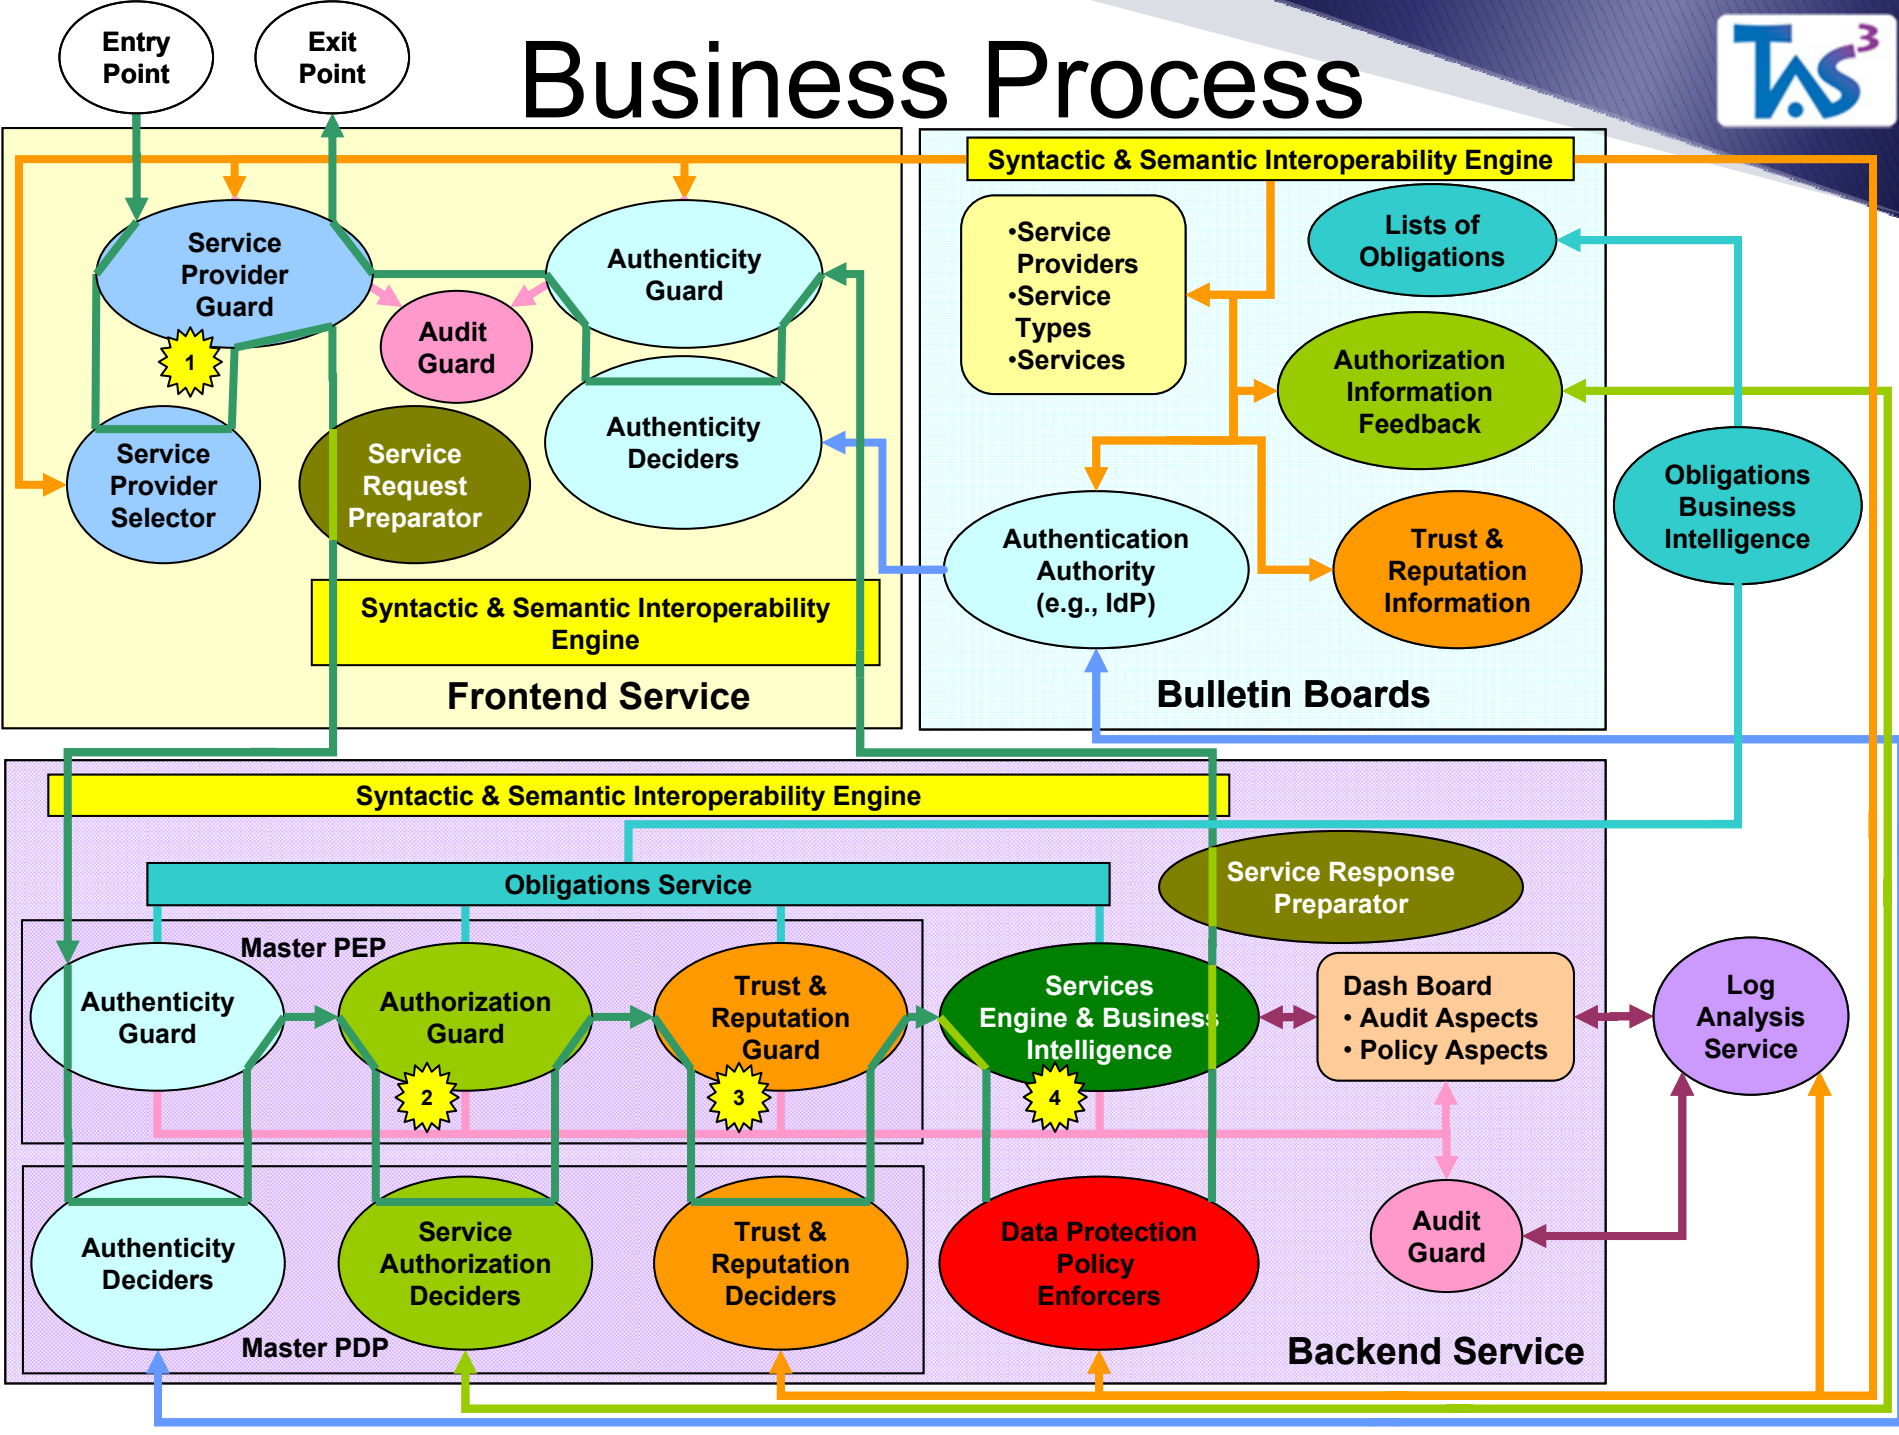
Entry Point

Exit Point

Business Process

TAS$^3$

Service Provider Guard

1

Service Provider Selector

Audit Guard

Authenticity Guard

Authenticity Deciders

Service Request Preparator

Syntactic & Semantic Interoperability Engine

Frontend Service

Syntactic & Semantic Interoperability Engine

•Service Providers
•Service Types
•Services

Lists of Obligations

Authorization Information Feedback

Obligations Business Intelligence

Authentication Authority (e.g., IdP)

Trust & Reputation Information

Bulletin Boards

Syntactic & Semantic Interoperability Engine

Obligations Service

Service Response Preparator

Master PEP

Authenticity Guard

Authorization Guard

2

Trust & Reputation Guard

3

Services Engine & Business Intelligence

4

Dash Board
• Audit Aspects
• Policy Aspects

Log Analysis Service

Authenticity Deciders

Service Authorization Deciders

Trust & Reputation Deciders

Data Protection Policy Enforcers

Audit Guard

Master PDP

Backend Service